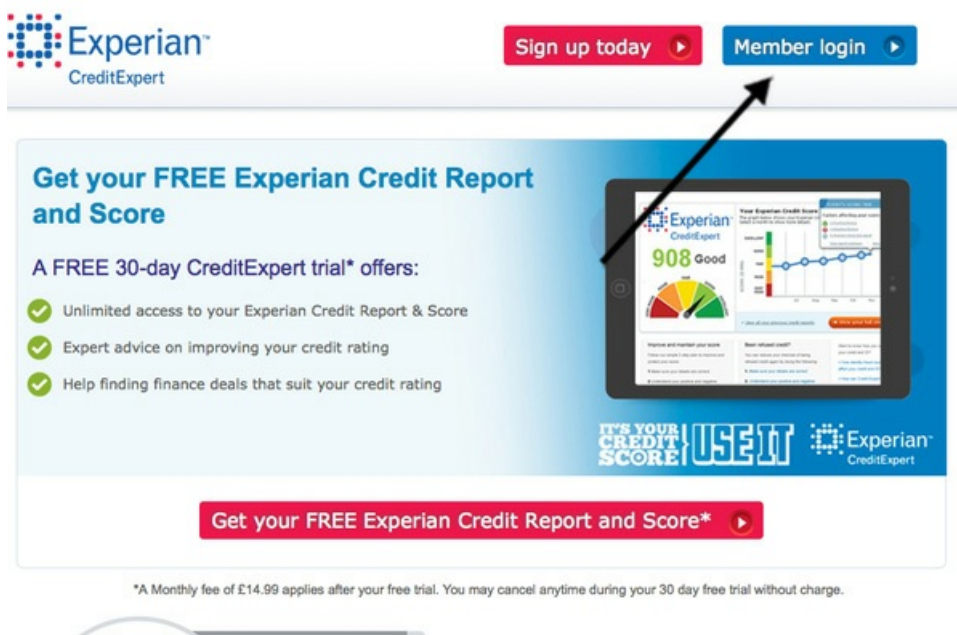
Experian™
CreditExpert

Sign up today

Member login

Get your FREE Experian Credit Report and Score

A FREE 30-day CreditExpert trial* offers:

Unlimited access to your Experian Credit Report & Score

Expert advice on improving your credit rating

Help finding finance deals that suit your credit rating

Experian
CreditExpert
908 Good
Your Experian Credit Score

IT'S YOUR CREDIT SCORE USE IT

Experian™
CreditExpert

Get your FREE Experian Credit Report and Score*

*A Monthly fee of £14.99 applies after your free trial. You may cancel anytime during your 30 day free trial without charge.